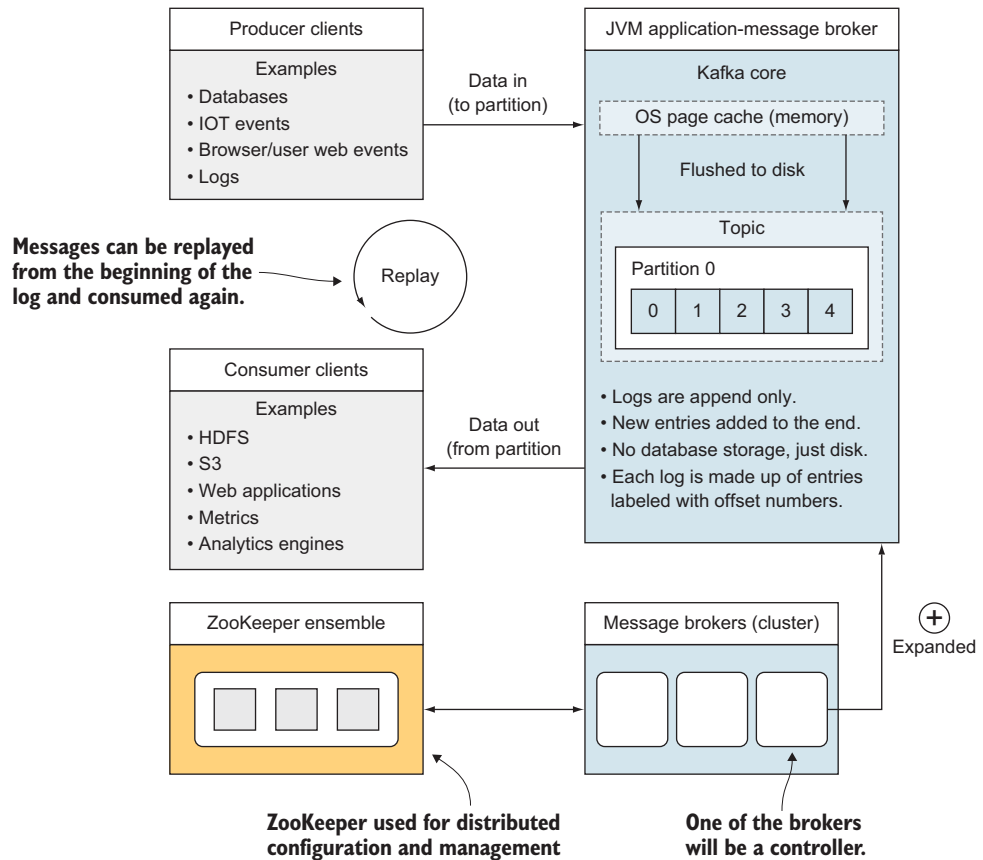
Producer clients

Examples
• Databases
• IOT events
• Browser/user web events
• Logs

Data in
(to partition)

JVM application-message broker

Kafka core

OS page cache (memory)

Flushed to disk

Topic

Partition 0

| 0 | 1 | 2 | 3 | 4 |
|---|---|---|---|---|

Messages can be replayed from the beginning of the log and consumed again.

Replay

Consumer clients

Examples
• HDFS
• S3
• Web applications
• Metrics
• Analytics engines

Data out
(from partition

• Logs are append only.
• New entries added to the end.
• No database storage, just disk.
• Each log is made up of entries labeled with offset numbers.

ZooKeeper ensemble

Message brokers (cluster)

+
Expanded

ZooKeeper used for distributed configuration and management

One of the brokers will be a controller.